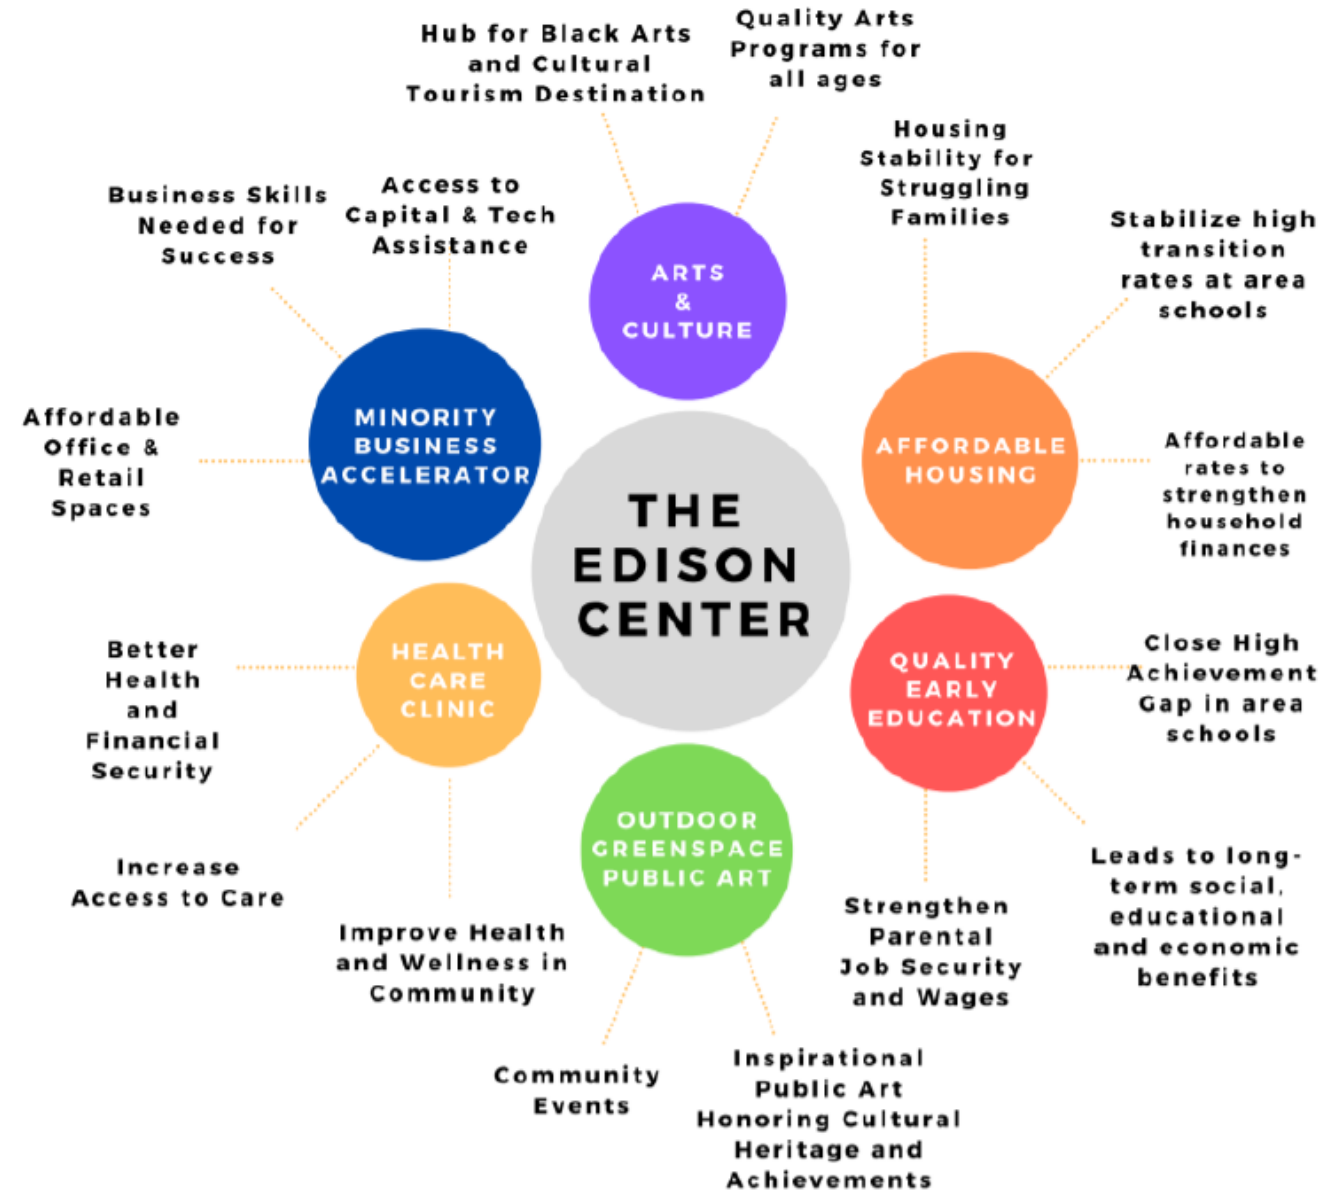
THE EDISON CENTER

ARTS & CULTURE

Hub for Black Arts and Cultural Tourism Destination

Quality Arts Programs for all ages

AFFORDABLE HOUSING

Housing Stability for Struggling Families

Stabilize high transition rates at area schools

Affordable rates to strengthen household finances

QUALITY EARLY EDUCATION

Close High Achievement Gap in area schools

Leads to long-term social, educational and economic benefits

Strengthen Parental Job Security and Wages

OUTDOOR GREENSPACE PUBLIC ART

Inspirational Public Art Honoring Cultural Heritage and Achievements

Community Events

HEALTH CARE CLINIC

Improve Health and Wellness in Community

Increase Access to Care

Better Health and Financial Security

MINORITY BUSINESS ACCELERATOR

Affordable Office & Retail Spaces

Business Skills Needed for Success

Access to Capital & Tech Assistance